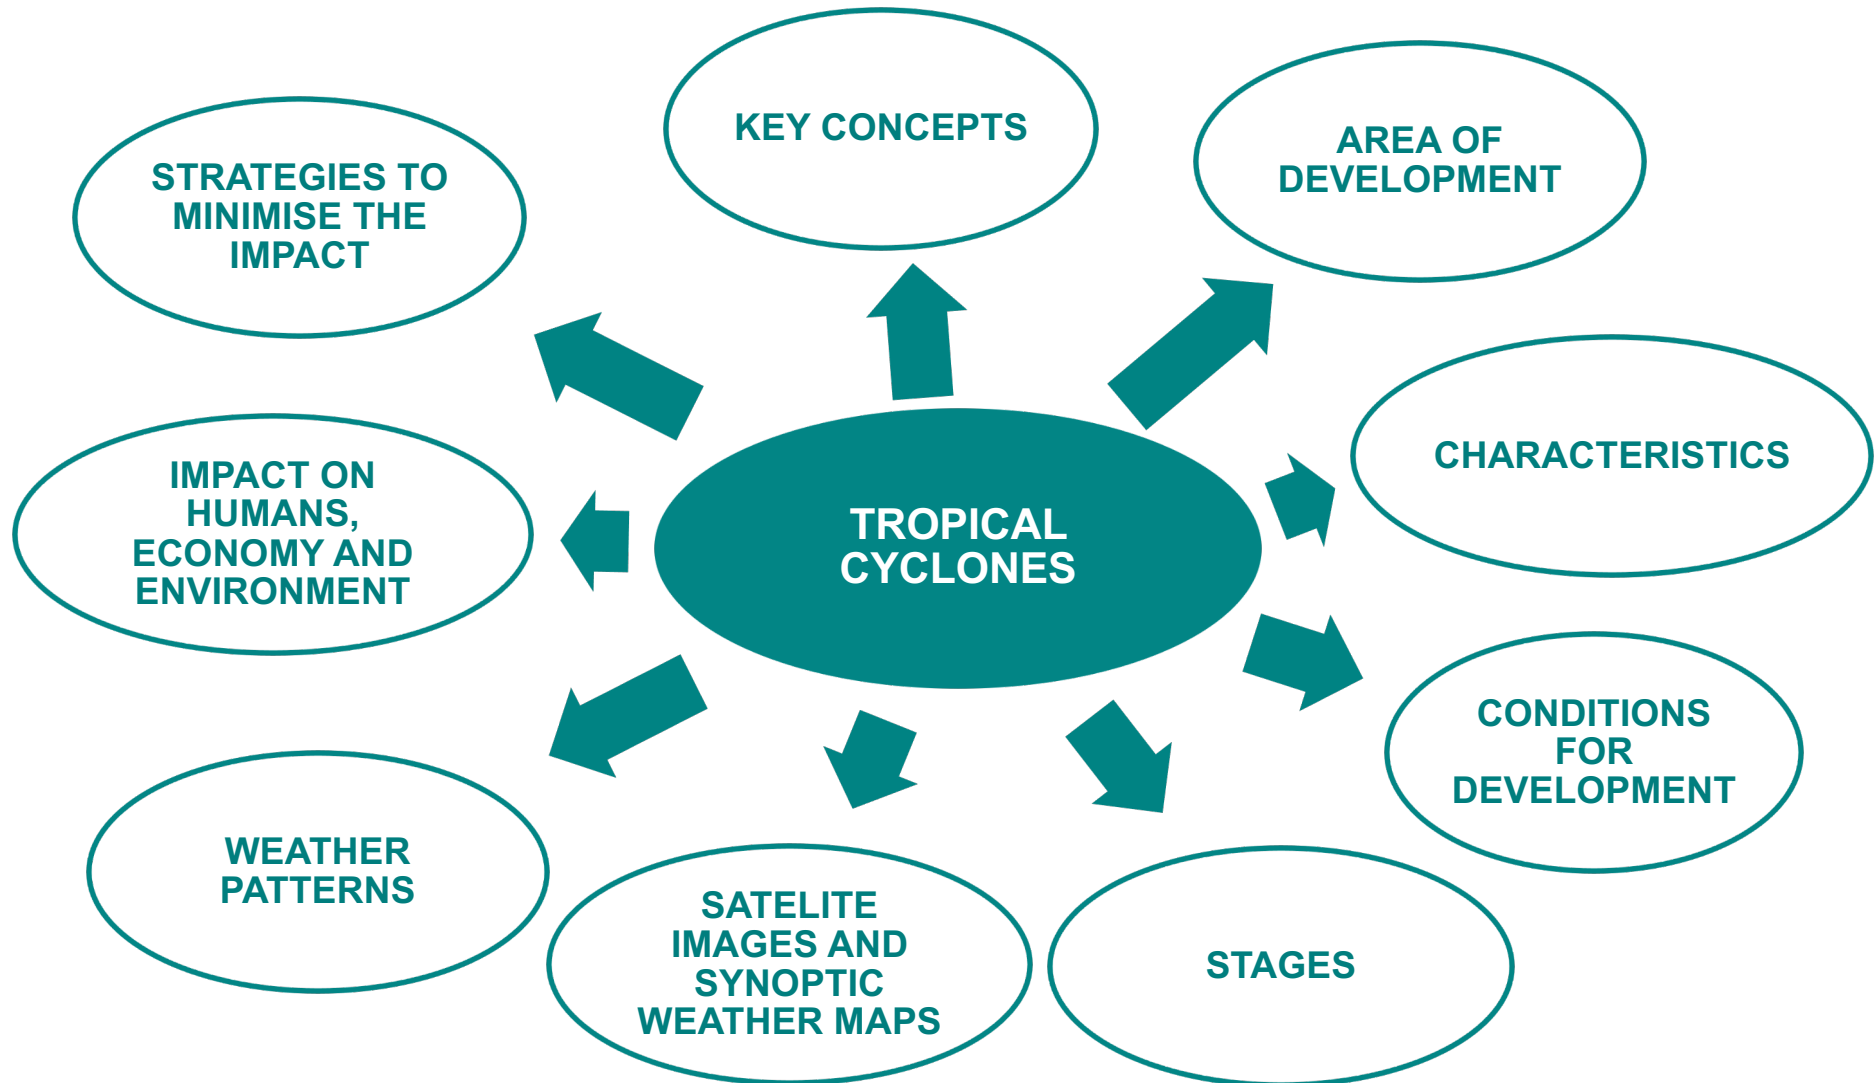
KEY CONCEPTS

STRATEGIES TO MINIMISE THE IMPACT

AREA OF DEVELOPMENT

CHARACTERISTICS

TROPICAL CYCLONES

IMPACT ON HUMANS, ECONOMY AND ENVIRONMENT

CONDITIONS FOR DEVELOPMENT

WEATHER PATTERNS

SATELITE IMAGES AND SYNOPTIC WEATHER MAPS

STAGES